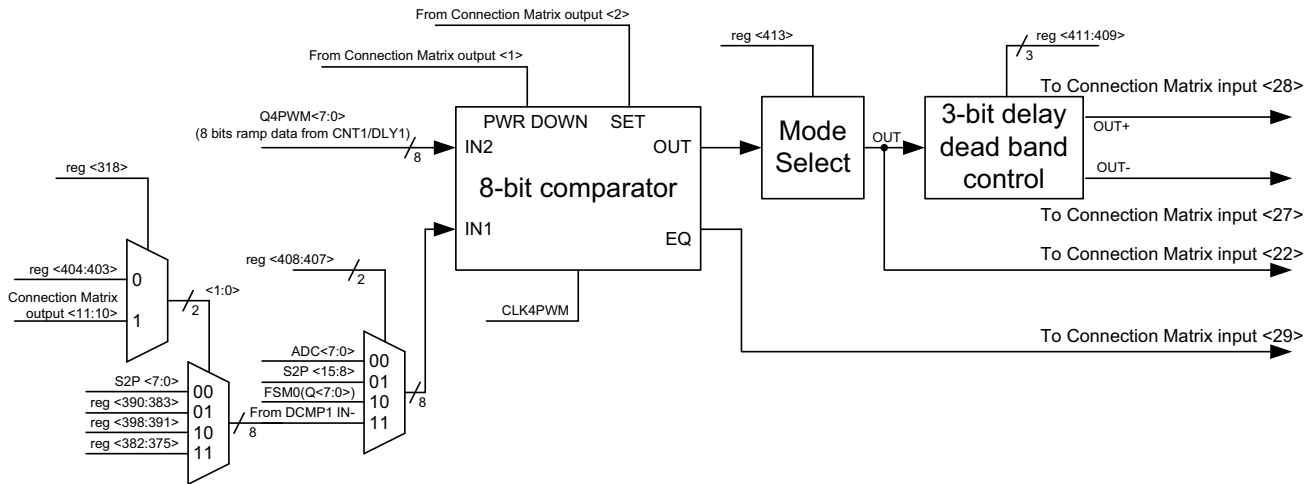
From Connection Matrix output <2>

From Connection Matrix output <1>

reg <413>

reg <411:409>

3

To Connection Matrix input <28>

Q4PWM<7:0>
(8 bits ramp data from CNT1/DLY1)

8

PWR DOWN

SET

IN2

OUT

8-bit comparator

IN1

EQ

Mode Select

OUT

3-bit delay dead band control

OUT+

OUT-

To Connection Matrix input <27>

To Connection Matrix input <22>

To Connection Matrix input <29>

reg <318>

reg <404:403>

0

Connection Matrix output <11:10>

1

<1:0>

2

reg <408:407>

2

CLK4PWM

ADC<7:0>

S2P <15:8>

FSM0(Q<7:0>)

From DCMP1 IN-

00

01

10

11

8

S2P <7:0>

reg <390:383>

reg <398:391>

reg <382:375>

00

01

10

11

8